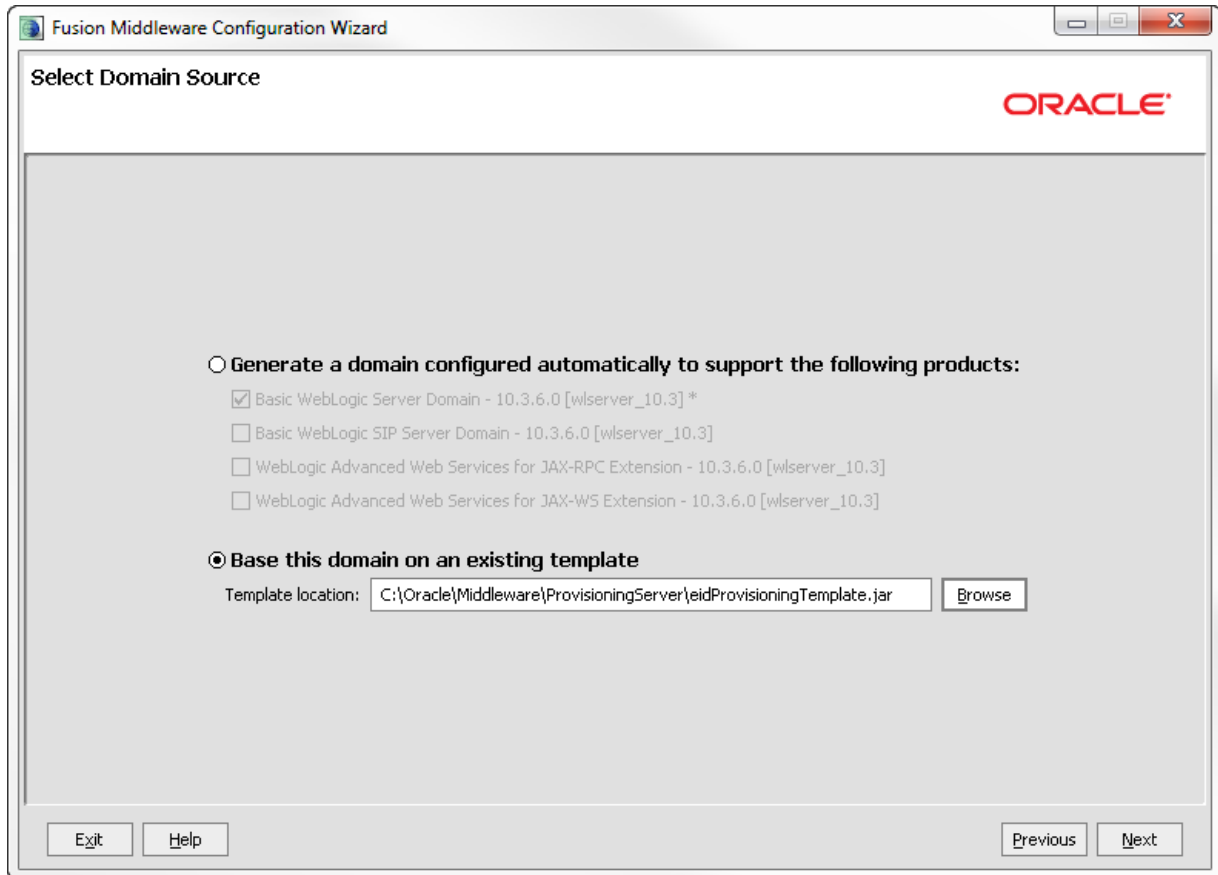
Fusion Middleware Configuration Wizard

Select Domain Source

ORACLE

Generate a domain configured automatically to support the following products:

Basic WebLogic Server Domain - 10.3.6.0 [wlserver_10.3] *

Basic WebLogic SIP Server Domain - 10.3.6.0 [wlserver_10.3]

WebLogic Advanced Web Services for JAX-RPC Extension - 10.3.6.0 [wlserver_10.3]

WebLogic Advanced Web Services for JAX-WS Extension - 10.3.6.0 [wlserver_10.3]

Base this domain on an existing template

Template location: C:\Oracle\Middleware\ProvisioningServer\eidProvisioningTemplate.jar Browse

Exit Help Previous Next